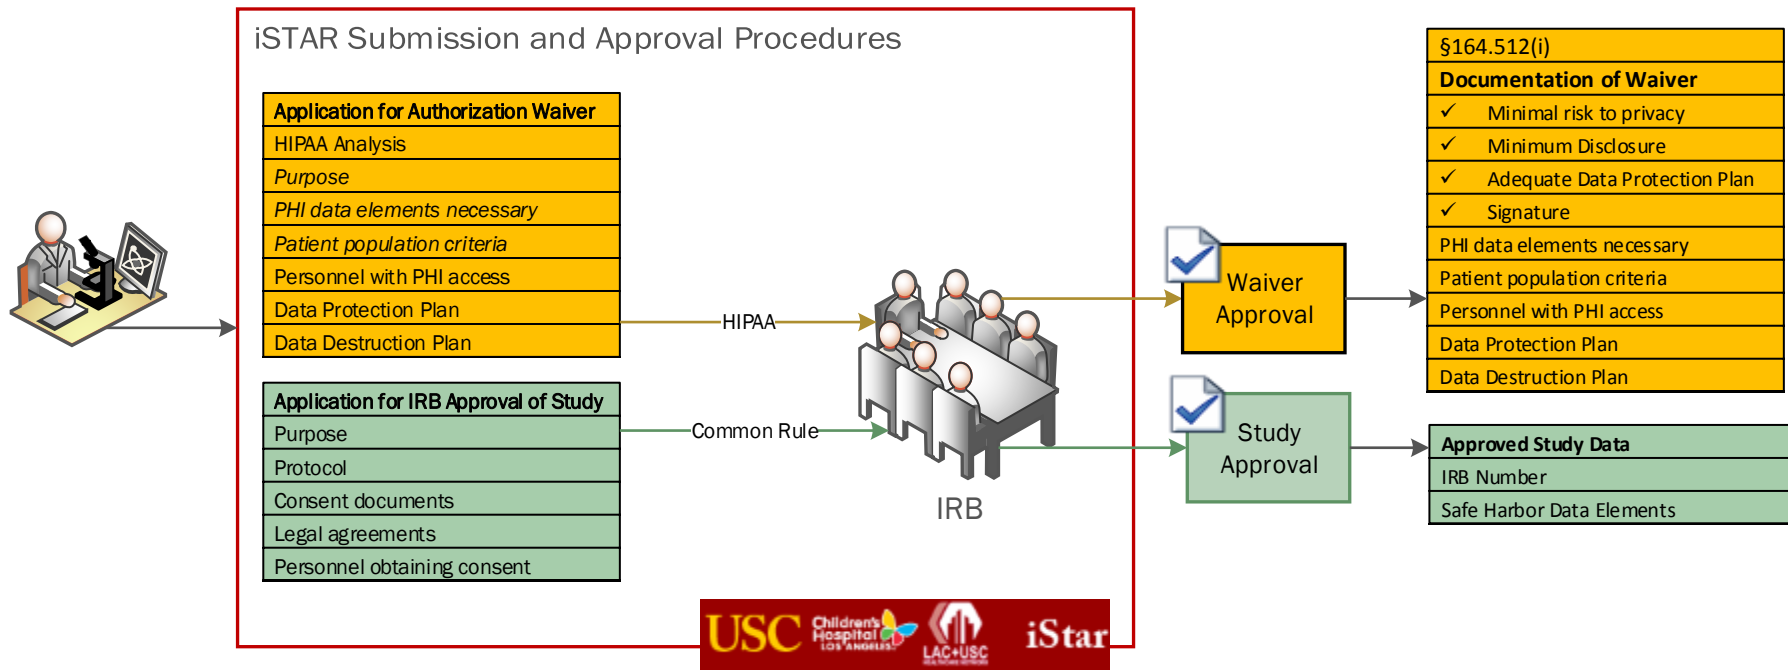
iSTAR Submission and Approval Procedures

| Application for Authorization Waiver |
|---|
| HIPAA Analysis |
| *Purpose* |
| *PHI data elements necessary* |
| *Patient population criteria* |
| Personnel with PHI access |
| Data Protection Plan |
| Data Destruction Plan |

| Application for IRB Approval of Study |
|---|
| Purpose |
| Protocol |
| Consent documents |
| Legal agreements |
| Personnel obtaining consent |

HIPAA

Common Rule

IRB

Waiver Approval

Study Approval

| §164.512(i) |
|---|
| Documentation of Waiver |
| ✓ Minimal risk to privacy |
| ✓ Minimum Disclosure |
| ✓ Adequate Data Protection Plan |
| ✓ Signature |
| PHI data elements necessary |
| Patient population criteria |
| Personnel with PHI access |
| Data Protection Plan |
| Data Destruction Plan |

| Approved Study Data |
|---|
| IRB Number |
| Safe Harbor Data Elements |

USC Children's Hospital LOS ANGELES LAC+USC iStar